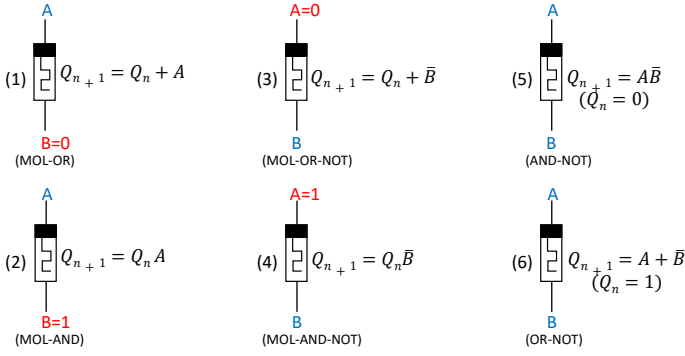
A
(1) $Q_{n+1} = Q_n + A$
B=0
(MOL-OR)

A=0
(3) $Q_{n+1} = Q_n + \bar{B}$
B
(MOL-OR-NOT)

A
(5) $Q_{n+1} = A\bar{B}$
$(Q_n = 0)$
B
(AND-NOT)

A
(2) $Q_{n+1} = Q_n A$
B=1
(MOL-AND)

A=1
(4) $Q_{n+1} = Q_n\bar{B}$
B
(MOL-AND-NOT)

A
(6) $Q_{n+1} = A + \bar{B}$
$(Q_n = 1)$
B
(OR-NOT)